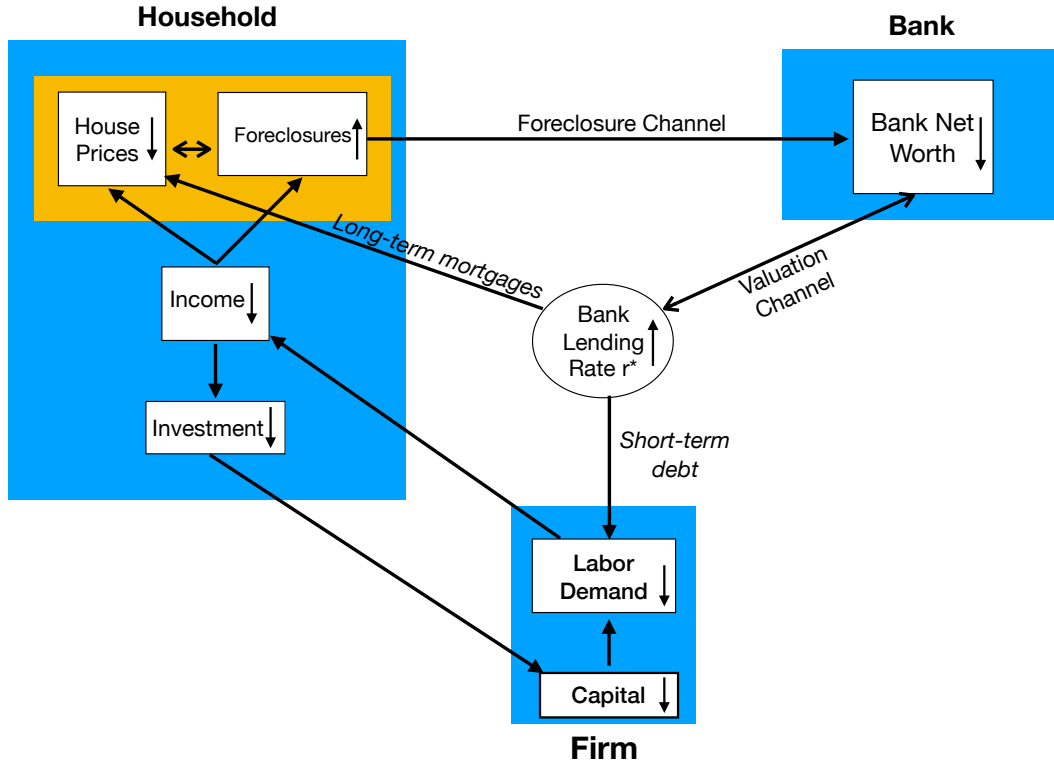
Household

House Prices ↓

Foreclosures ↑

Income ↓

Investment ↓

Foreclosure Channel

Bank

Bank Net Worth ↓

Long-term mortgages

Bank Lending Rate r* ↑

Valuation Channel

Short-term debt

Labor Demand ↓

Capital ↓

Firm